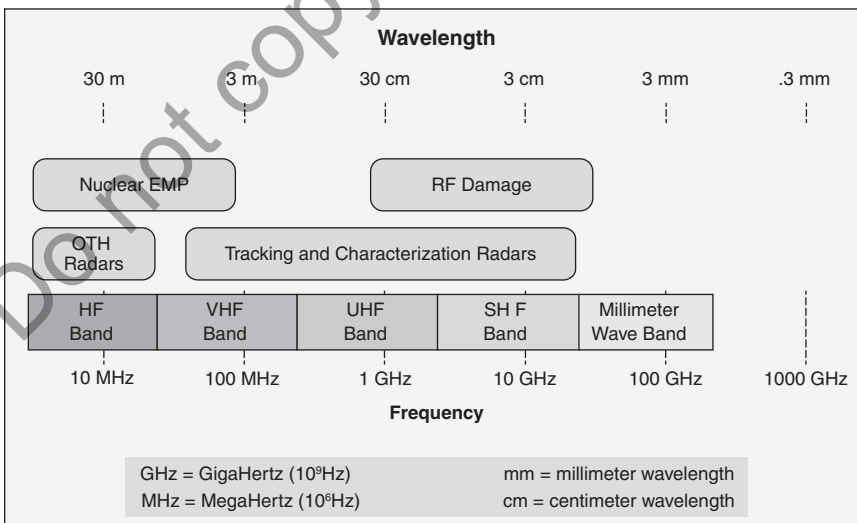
Do not copy

Wavelength

30 m 3 m 30 cm 3 cm 3 mm .3 mm

Nuclear EMP

RF Damage

OTH Radars

Tracking and Characterization Radars

| HF Band | VHF Band | UHF Band | SH F Band | Millimeter Wave Band |
|---|---|---|---|---|

10 MHz 100 MHz 1 GHz 10 GHz 100 GHz 1000 GHz

Frequency

GHz = GigaHertz ($10^9$Hz)
MHz = MegaHertz ($10^6$Hz)

mm = millimeter wavelength
cm = centimeter wavelength